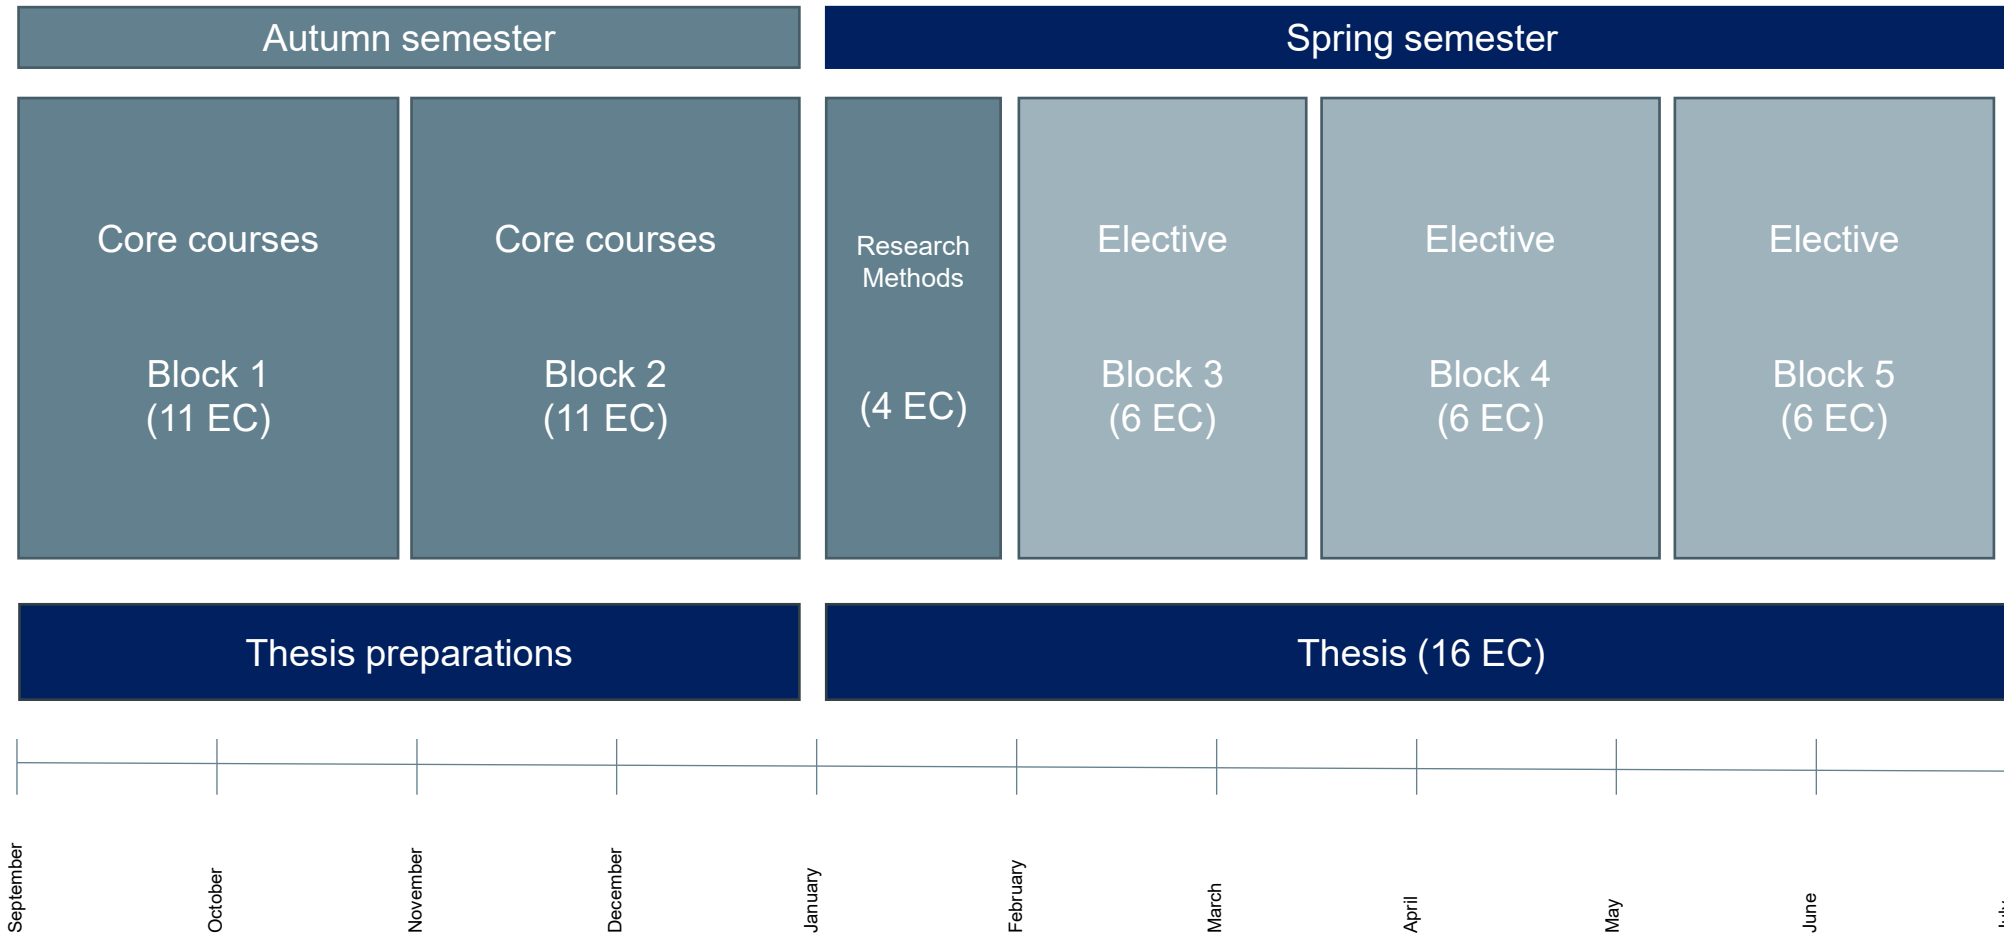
Autumn semester

Spring semester

Core courses

Block 1
(11 EC)

Core courses

Block 2
(11 EC)

Research Methods

(4 EC)

Elective

Block 3
(6 EC)

Elective

Block 4
(6 EC)

Elective

Block 5
(6 EC)

Thesis preparations

Thesis (16 EC)

September

October

November

December

January

February

March

April

May

June

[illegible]